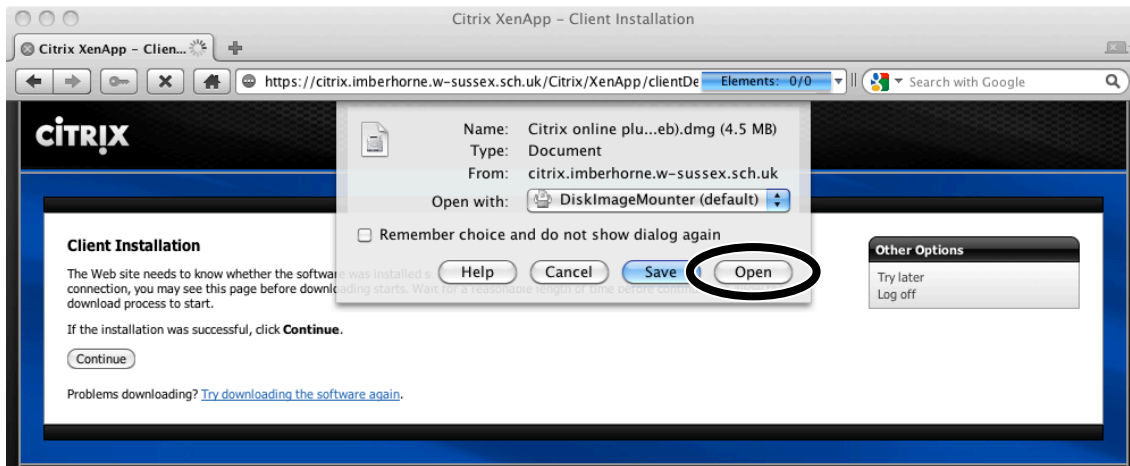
Citrix XenApp – Client Installation

Citrix XenApp – Clien...

https://citrix.imberhorne.w-sussex.sch.uk/Citrix/XenApp/clientDe Elements: 0/0

Search with Google

CITRIX

Name: Citrix online plu...eb).dmg (4.5 MB)
Type: Document
From: citrix.imberhorne.w-sussex.sch.uk

Open with: DiskImageMounter (default)

Remember choice and do not show dialog again

Help Cancel Save Open

Client Installation

The Web site needs to know whether the software was installed s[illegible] connection, you may see this page before downloading starts. Wait for a reasonable length of time before conti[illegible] download process to start.

If the installation was successful, click **Continue**.

Continue

Problems downloading? Try downloading the software again.

Other Options

Try later
Log off